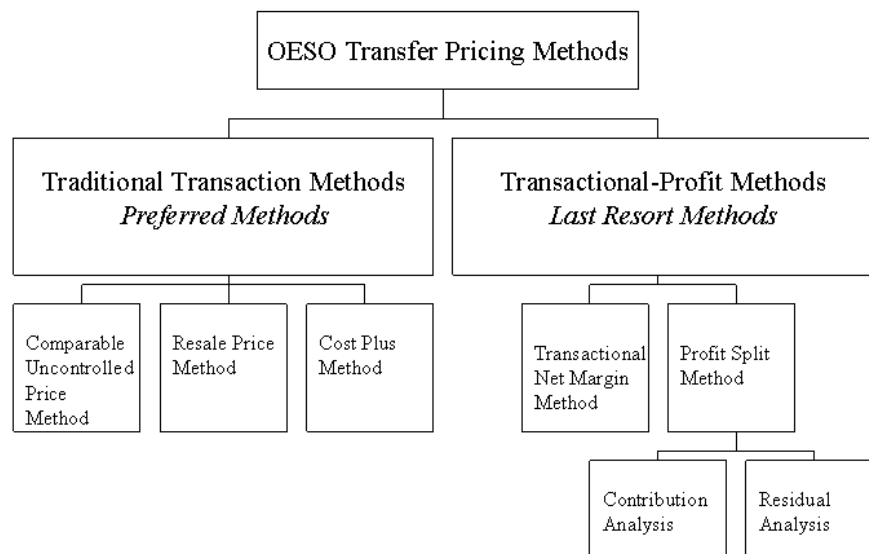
OESO Transfer Pricing Methods

Traditional Transaction Methods
*Preferred Methods*

Transactional-Profit Methods
*Last Resort Methods*

Comparable Uncontrolled Price Method

Resale Price Method

Cost Plus Method

Transactional Net Margin Method

Profit Split Method

Contribution Analysis

Residual Analysis